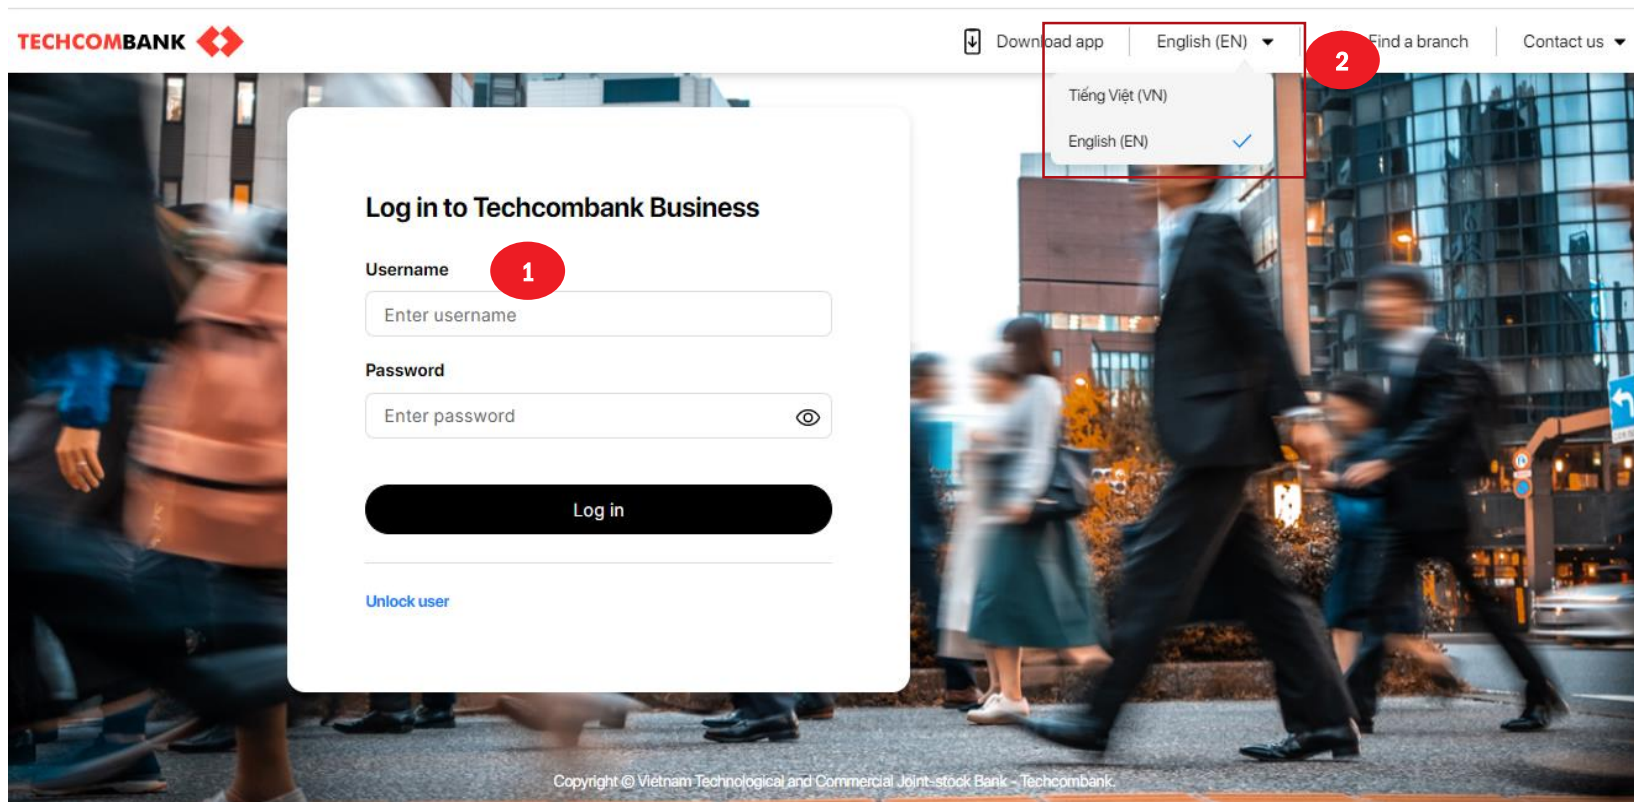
TECHCOMBANK

Download app English (EN) Find a branch Contact us

Tiếng Việt (VN)
English (EN)

2

Log in to Techcombank Business

Username 1

Enter username

Password

Enter password

Log in

Unlock user

Copyright © Vietnam Technological and Commercial Joint-stock Bank - Techcombank.